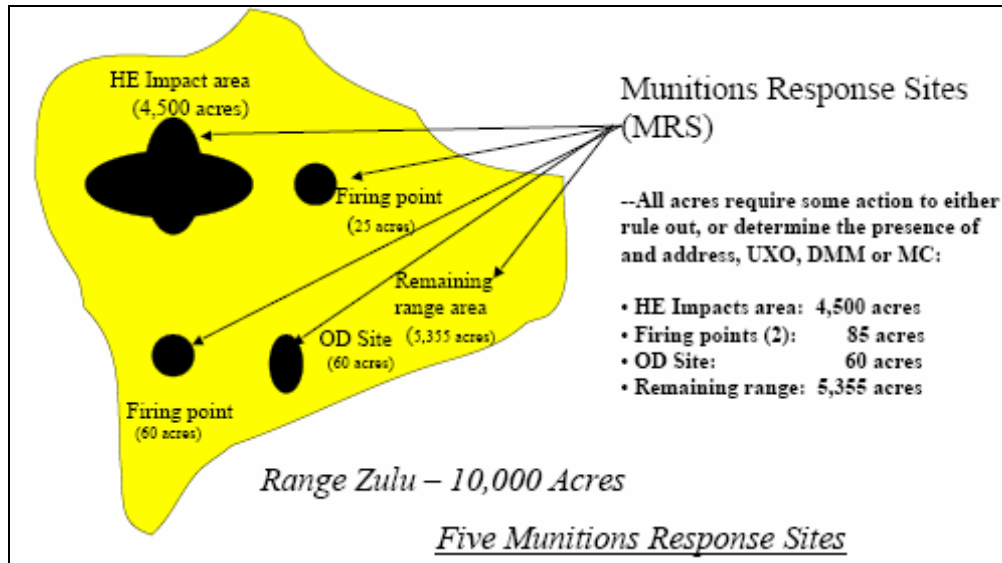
HE Impact area (4,500 acres)

Firing point (25 acres)

Remaining range area (5,355 acres)

OD Site (60 acres)

Firing point (60 acres)

Munitions Response Sites (MRS)

--All acres require some action to either rule out, or determine the presence of and address, UXO, DMM or MC:

• HE Impacts area: 4,500 acres
• Firing points (2): 85 acres
• OD Site: 60 acres
• Remaining range: 5,355 acres

Range Zulu – 10,000 Acres

Five Munitions Response Sites